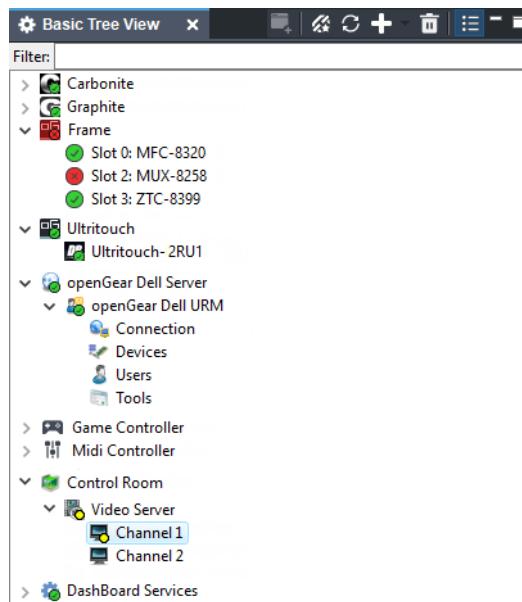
Basic Tree View ×

Filter:

Carbonite
Graphite
Frame
Slot 0: MFC-8320
Slot 2: MUX-8258
Slot 3: ZTC-8399
Ultritouch
Ultritouch- 2RU1
openGear Dell Server
openGear Dell URM
Connection
Devices
Users
Tools
Game Controller
Midi Controller
Control Room
Video Server
Channel 1
Channel 2
DashBoard Services